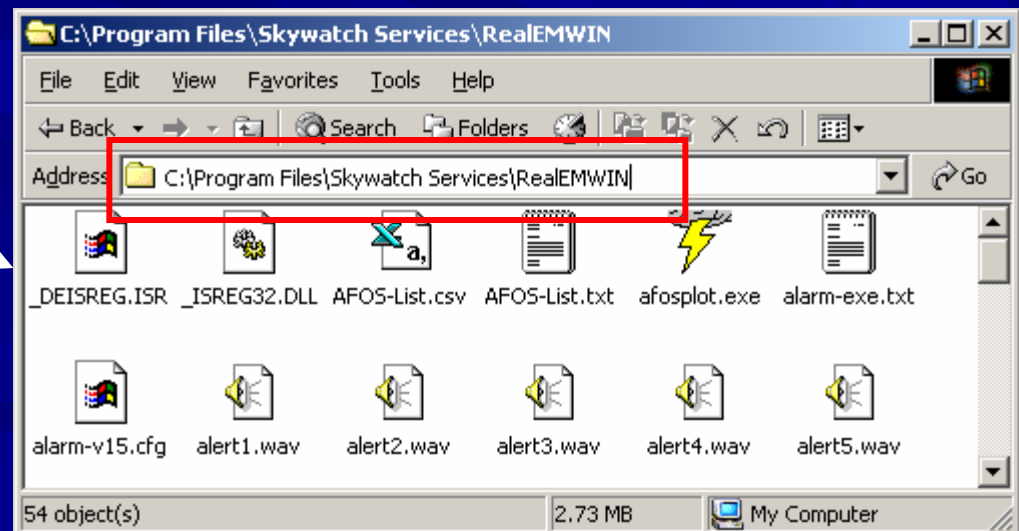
C:\Program Files\Skywatch Services\RealEMWIN

File Edit View Favorites Tools Help

Back Search Folders

Address C:\Program Files\Skywatch Services\RealEMWIN Go

_DEISREG.ISR _ISREG32.DLL AFOS-List.csv AFOS-List.txt afosplot.exe alarm-exe.txt

alarm-v15.cfg alert1.wav alert2.wav alert3.wav alert4.wav alert5.wav

54 object(s) 2.73 MB My Computer